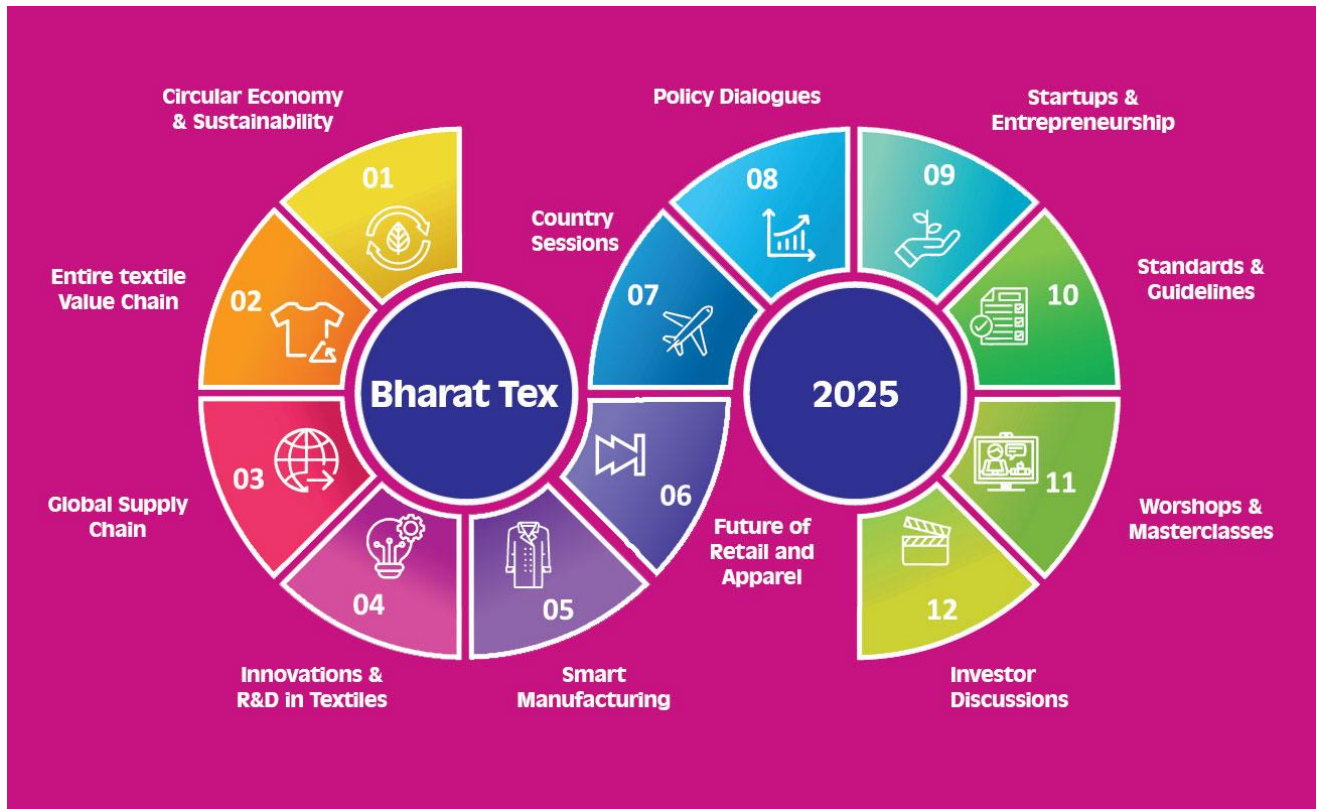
Bharat Tex

2025

01
Circular Economy & Sustainability

02
Entire textile Value Chain

03
Global Supply Chain

04
Innovations & R&D in Textiles

05
Smart Manufacturing

06
Future of Retail and Apparel

07
Country Sessions

08
Policy Dialogues

09
Startups & Entrepreneurship

10
Standards & Guidelines

11
Worshops & Masterclasses

12
Investor Discussions